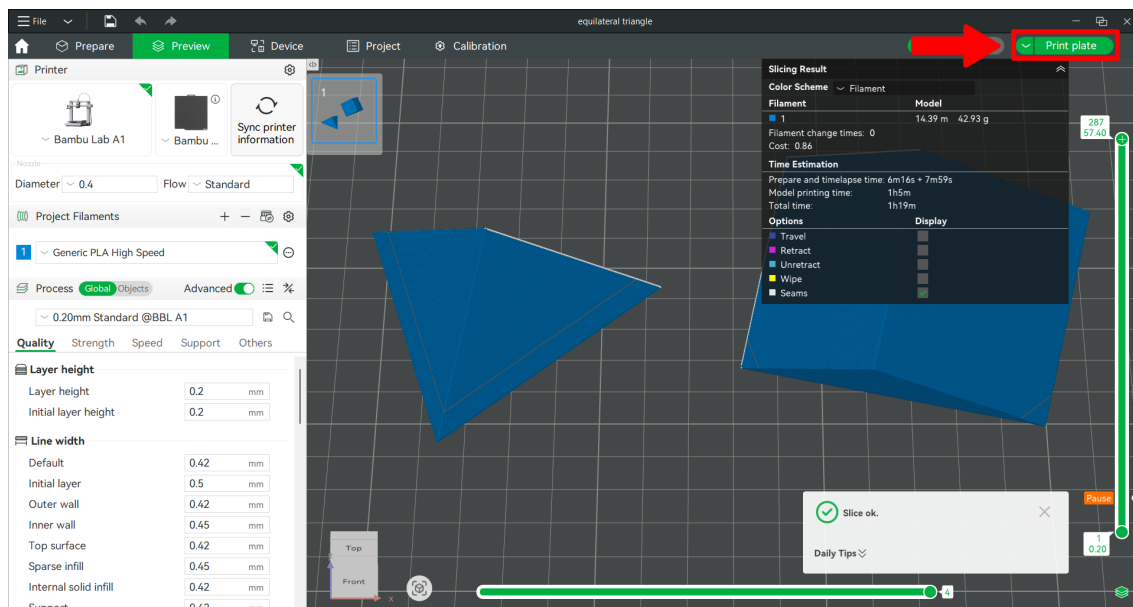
File

equilateral triangle

Prepare Preview Device Project Calibration

Print plate

Printer

Bambu Lab A1

Bambu ...

Sync printer information

Nozzle

Diameter 0.4

Flow Standard

Project Filaments

1 Generic PLA High Speed

Process Global Objects Advanced

0.20mm Standard @BBL A1

Quality Strength Speed Support Others

Layer height

Layer height 0.2 mm

Initial layer height 0.2 mm

Line width

Default 0.42 mm

Initial layer 0.5 mm

Outer wall 0.42 mm

Inner wall 0.45 mm

Top surface 0.42 mm

Sparse infill 0.45 mm

Internal solid infill 0.42 mm

Support 0.42

1

Slicing Result

Color Scheme Filament

| Filament | Model |
|---|---|
| 1 | 14.39 m 42.93 g |

Filament change times: 0

Cost: 0.86

Time Estimation

Prepare and timelapse time: 6m16s + 7m59s

Model printing time: 1h5m

Total time: 1h19m

| Options | Display |
|---|---|
| Travel | |
| Retract | |
| Unretract | |
| Wipe | |
| Seams | |

287
57.40

Pause

1
0.20

Slice ok.

Daily Tips

Top

Front

4